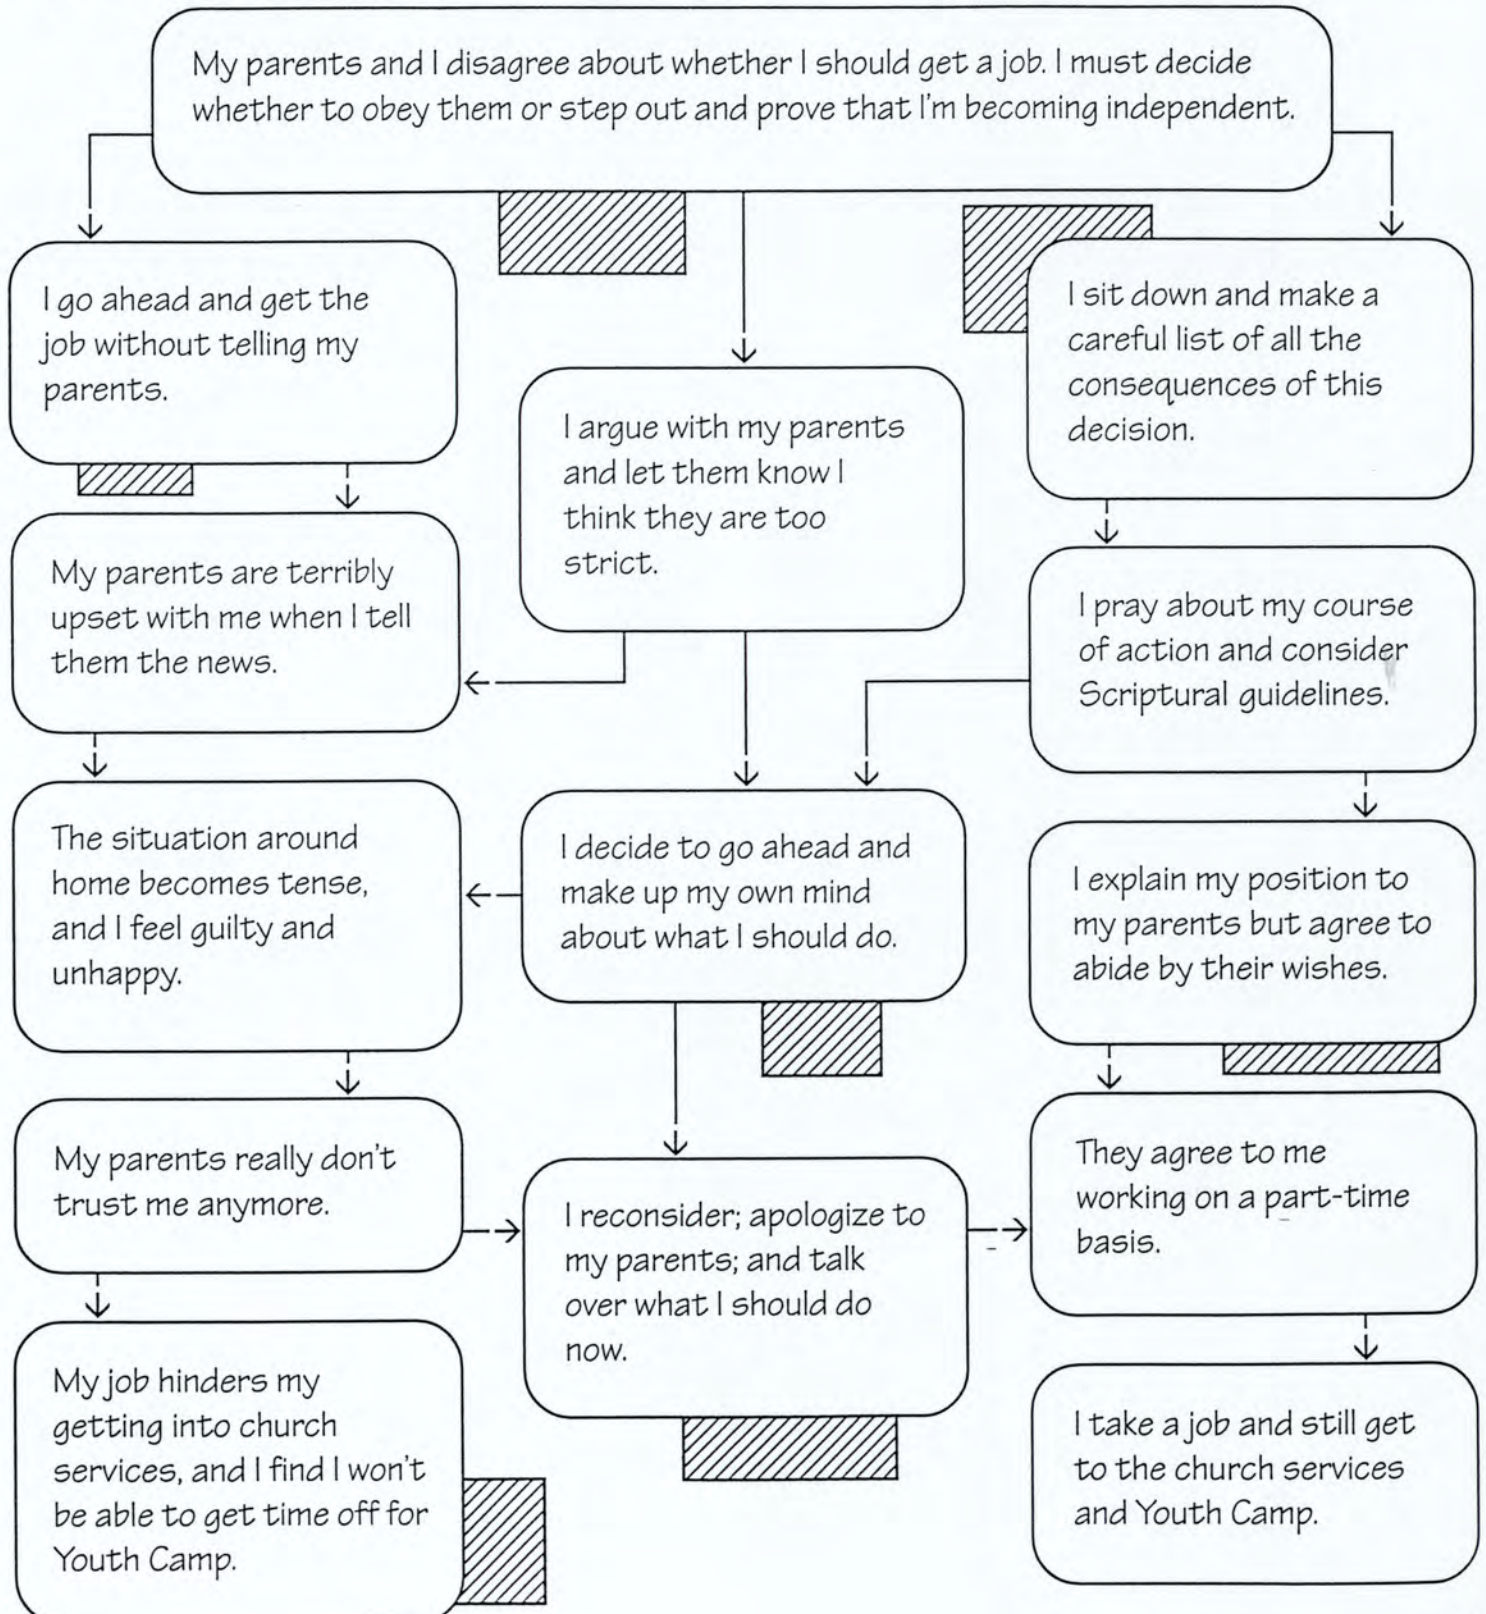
My parents and I disagree about whether I should get a job. I must decide whether to obey them or step out and prove that I'm becoming independent.

I go ahead and get the job without telling my parents.

I argue with my parents and let them know I think they are too strict.

I sit down and make a careful list of all the consequences of this decision.

My parents are terribly upset with me when I tell them the news.

I pray about my course of action and consider Scriptural guidelines.

The situation around home becomes tense, and I feel guilty and unhappy.

I decide to go ahead and make up my own mind about what I should do.

I explain my position to my parents but agree to abide by their wishes.

My parents really don't trust me anymore.

I reconsider; apologize to my parents; and talk over what I should do now.

They agree to me working on a part-time basis.

My job hinders my getting into church services, and I find I won't be able to get time off for Youth Camp.

I take a job and still get to the church services and Youth Camp.